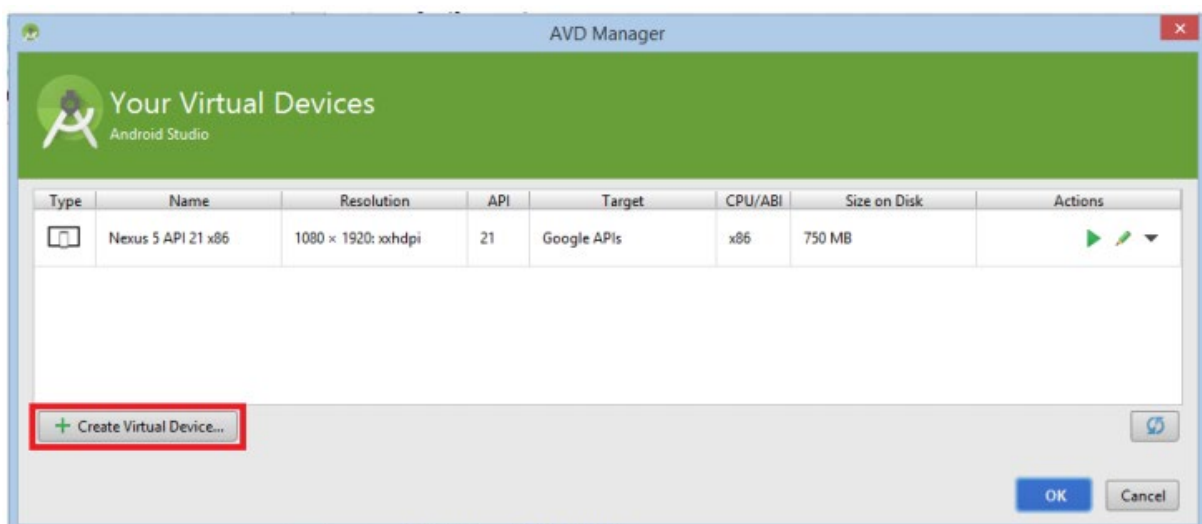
AVD Manager

Your Virtual Devices
Android Studio

| Type | Name | Resolution | API | Target | CPU/ABI | Size on Disk | Actions |
|---|---|---|---|---|---|---|---|
| | Nexus 5 API 21 x86 | 1080 × 1920: xxhdpi | 21 | Google APIs | x86 | 750 MB | |

+ Create Virtual Device...

OK Cancel